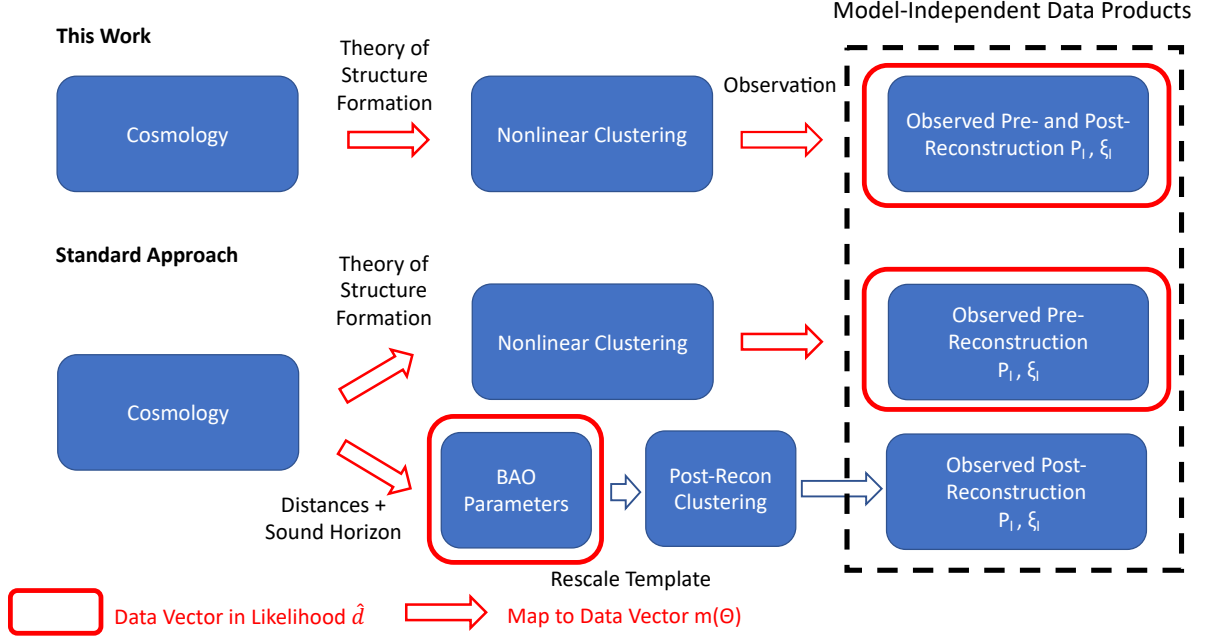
Model-Independent Data Products

This Work

Theory of Structure Formation

Observation

Cosmology

Nonlinear Clustering

Observed Pre- and Post-Reconstruction $P_l$ , $\xi_l$

Standard Approach

Theory of Structure Formation

Nonlinear Clustering

Observed Pre-Reconstruction $P_l$ , $\xi_l$

Cosmology

BAO Parameters

Post-Recon Clustering

Observed Post-Reconstruction $P_l$ , $\xi_l$

Distances + Sound Horizon

Rescale Template

Data Vector in Likelihood $\hat{d}$

Map to Data Vector m(Θ)